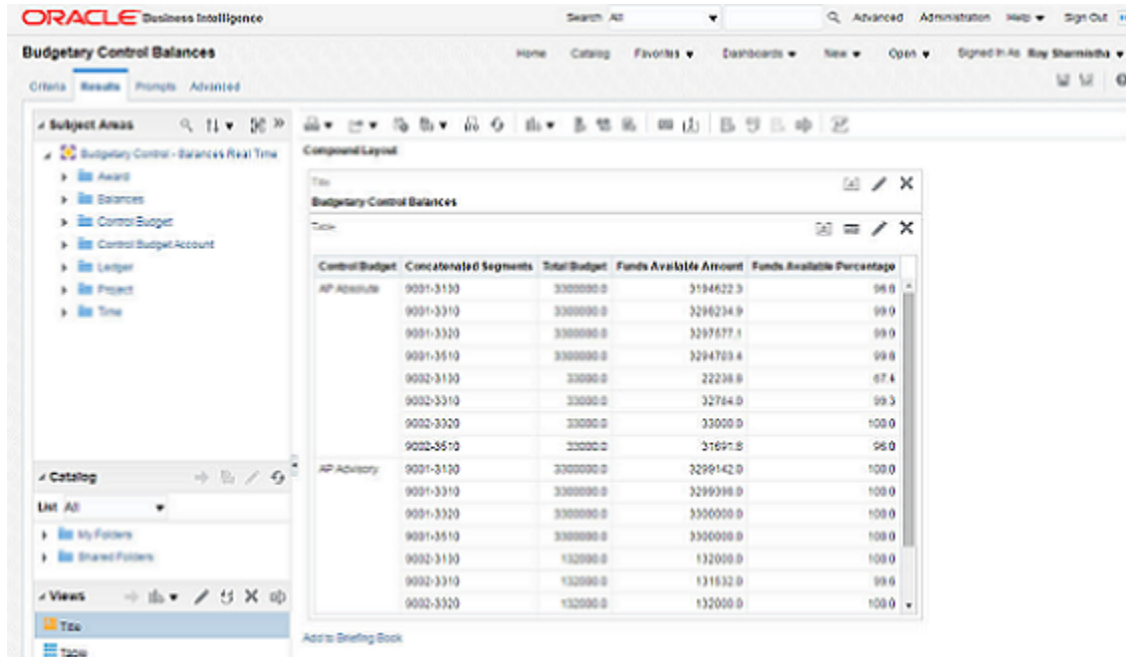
ORACLE Business Intelligence

Search All

Advanced Administration Help Sign Out

Budgetary Control Balances

Home Catalog Favorites Dashboards New Open Signed In As Roy Sharmistha

Criteria Results Prompts Advanced

Subject Areas

Budgetary Control - Balances Real Time
Award
Balances
Control Budget
Control Budget Account
Ledger
Project
Time

Catalog

List All

My Folders
Shared Folders

Views

Title
Table

Compound Layout

Title

Budgetary Control Balances

Table

| Control Budget | Concatenated Segments | Total Budget | Funds Available Amount | Funds Available Percentage |
|---|---|---|---|---|
| AP Absolute | 9001-3130 | 3300000.0 | 3194622.3 | 96.8 |
| | 9001-3310 | 3300000.0 | 3298234.9 | 99.9 |
| | 9001-3320 | 3300000.0 | 3297577.1 | 99.9 |
| | 9001-3510 | 3300000.0 | 3294703.4 | 99.8 |
| | 9002-3130 | 33000.0 | 22238.8 | 67.4 |
| | 9002-3310 | 33000.0 | 32784.0 | 99.3 |
| | 9002-3320 | 33000.0 | 33000.0 | 100.0 |
| | 9002-3510 | 33000.0 | 31691.8 | 96.0 |
| AP Advisory | 9001-3130 | 3300000.0 | 3299142.0 | 100.0 |
| | 9001-3310 | 3300000.0 | 3299398.0 | 100.0 |
| | 9001-3320 | 3300000.0 | 3300000.0 | 100.0 |
| | 9001-3510 | 3300000.0 | 3300000.0 | 100.0 |
| | 9002-3130 | 132000.0 | 132000.0 | 100.0 |
| | 9002-3310 | 132000.0 | 131532.0 | 99.6 |
| | 9002-3320 | 132000.0 | 132000.0 | 100.0 |

Add to Briefing Book